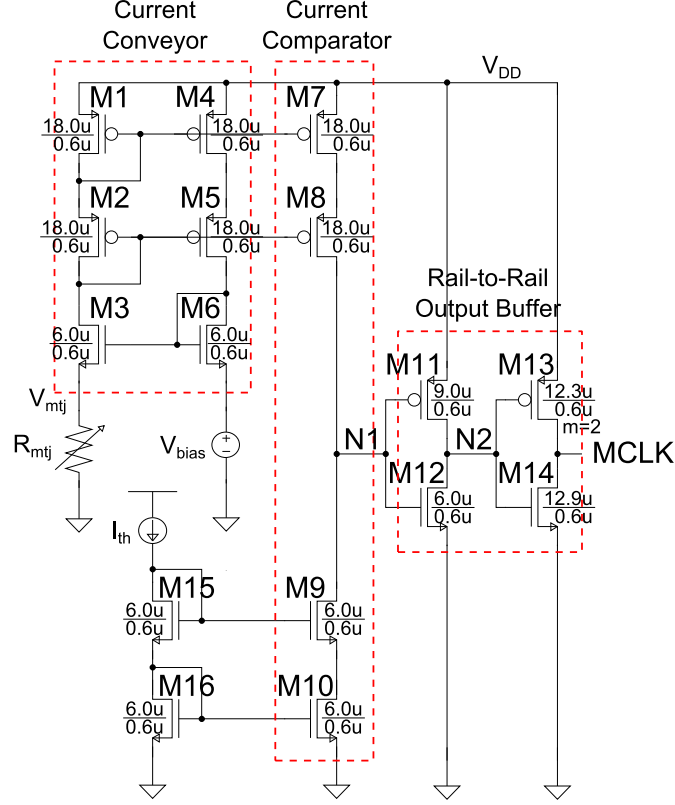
Current Conveyor

Current Comparator

$V_{DD}$

M1
$\frac{18.0u}{0.6u}$

M4
$\frac{18.0u}{0.6u}$

M7
$\frac{18.0u}{0.6u}$

M2
$\frac{18.0u}{0.6u}$

M5
$\frac{18.0u}{0.6u}$

M8
$\frac{18.0u}{0.6u}$

M3
$\frac{6.0u}{0.6u}$

M6
$\frac{6.0u}{0.6u}$

Rail-to-Rail Output Buffer

M11
$\frac{9.0u}{0.6u}$

M13
$\frac{12.3u}{0.6u}$
m=2

$V_{mtj}$

$R_{mtj}$

$V_{bias}$

N1

N2

MCLK

M12
$\frac{6.0u}{0.6u}$

M14
$\frac{12.9u}{0.6u}$

$I_{th}$

M15
$\frac{6.0u}{0.6u}$

M9
$\frac{6.0u}{0.6u}$

M16
$\frac{6.0u}{0.6u}$

M10
$\frac{6.0u}{0.6u}$